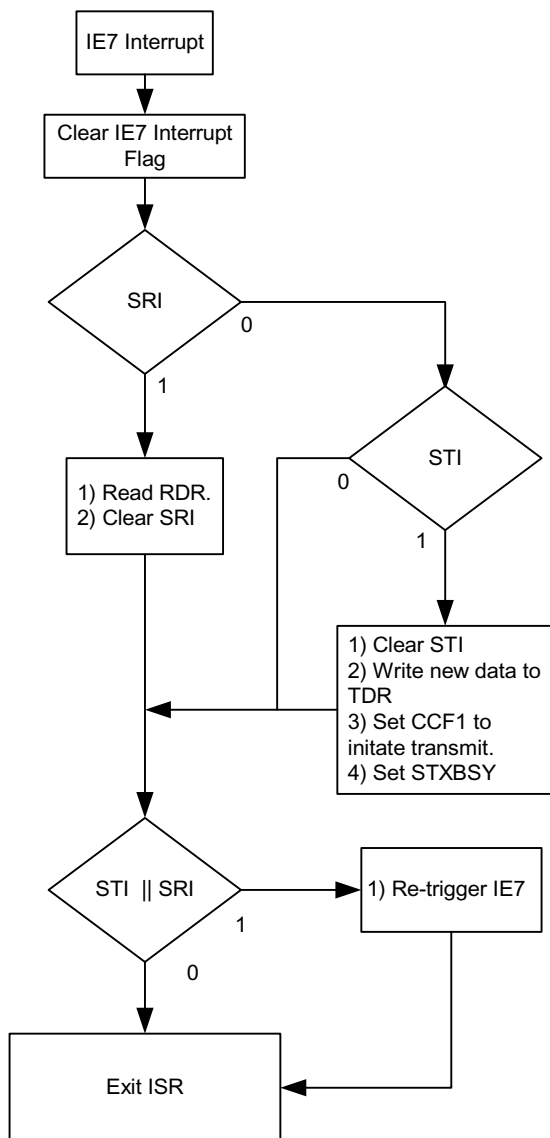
IE7 Interrupt

Clear IE7 Interrupt Flag

SRI

0

1

STI

0

1) Read RDR.
2) Clear SRI

1

1) Clear STI
2) Write new data to TDR
3) Set CCF1 to initate transmit.
4) Set STXBSY

STI || SRI

1) Re-trigger IE7

1

0

Exit ISR